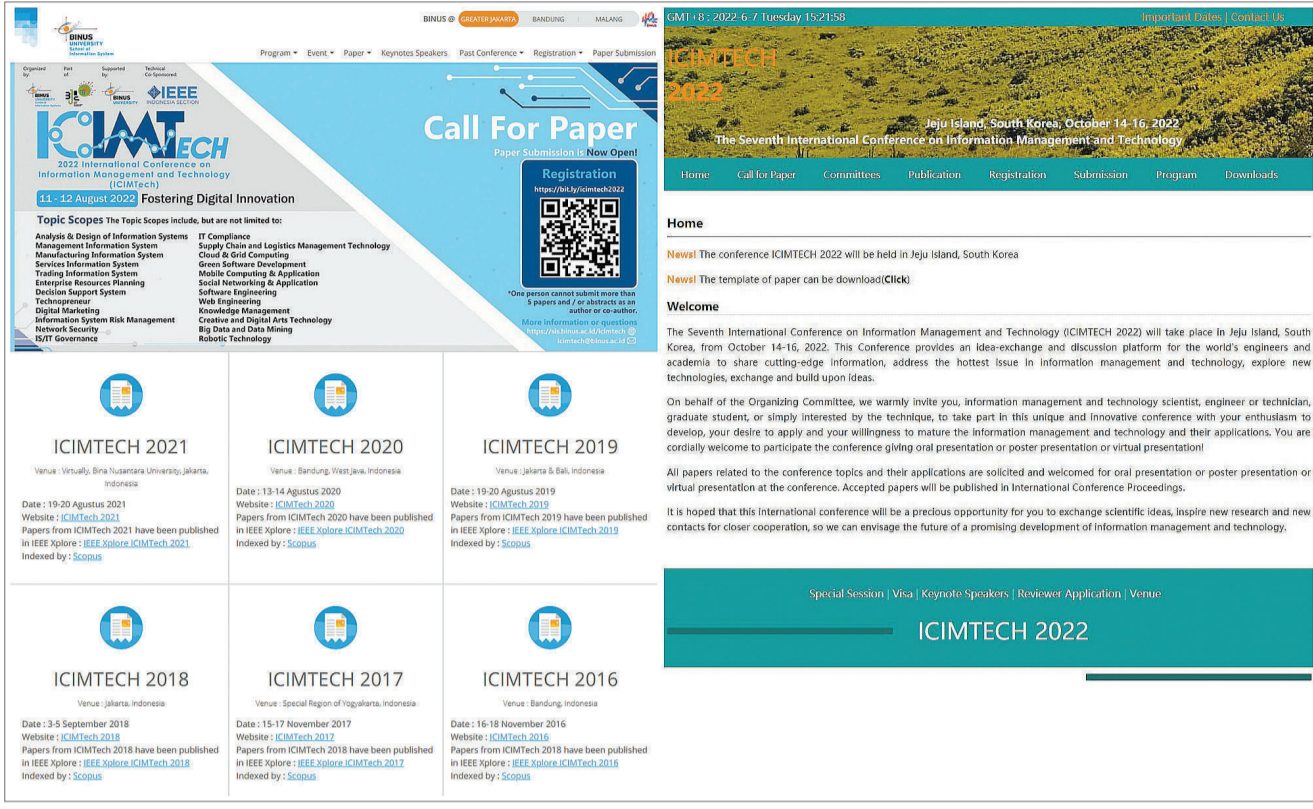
BINUS UNIVERSITY School of Information Systems

BINUS @ GREATER JAKARTA BANDUNG MALANG

Program ▾ Event ▾ Paper ▾ Keynotes Speakers Past Conference ▾ Registration ▾ Paper Submission

Organized by: Part of: Supported by: Technical Co-Sponsored:

BINUS UNIVERSITY IEEE INDONESIA SECTION

ICIMTECH

2022 International Conference on Information Management and Technology (ICIMTech)

11 - 12 August 2022 Fostering Digital Innovation

Call For Paper

Paper Submission is Now Open!

Registration
https://bit.ly/icimtech2022

*One person cannot submit more than 5 papers and / or abstracts as an author or co-author.

More information or questions
https://sis.binus.ac.id/icimtech
icimtech@binus.ac.id

Topic Scopes The Topic Scopes include, but are not limited to:

Analysis & Design of Information Systems
Management Information System
Manufacturing Information System
Services Information System
Trading Information System
Enterprise Resources Planning
Decision Support System
Technopreneur
Digital Marketing
Information System Risk Management
Network Security
IS/IT Governance

IT Compliance
Supply Chain and Logistics Management Technology
Cloud & Grid Computing
Green Software Development
Mobile Computing & Application
Social Networking & Application
Software Engineering
Web Engineering
Knowledge Management
Creative and Digital Arts Technology
Big Data and Data Mining
Robotic Technology

ICIMTECH 2021
Venue : Virtually, Bina Nusantara University, Jakarta, Indonesia
Date : 19-20 Agustus 2021
Website : ICIMTech 2021
Papers from ICIMTech 2021 have been published in IEEE Xplore : IEEE Xplore ICIMTech 2021
Indexed by : Scopus

ICIMTECH 2020
Venue : Bandung, West Java, Indonesia
Date : 13-14 Agustus 2020
Website : ICIMTech 2020
Papers from ICIMTech 2020 have been published in IEEE Xplore : IEEE Xplore ICIMTech 2020
Indexed by : Scopus

ICIMTECH 2019
Venue : Jakarta & Bali, Indonesia
Date : 19-20 Agustus 2019
Website : ICIMTech 2019
Papers from ICIMTech 2019 have been published in IEEE Xplore : IEEE Xplore ICIMTech 2019
Indexed by : Scopus

ICIMTECH 2018
Venue : Jakarta, Indonesia
Date : 3-5 September 2018
Website : ICIMTech 2018
Papers from ICIMTech 2018 have been published in IEEE Xplore : IEEE Xplore ICIMTech 2018
Indexed by : Scopus

ICIMTECH 2017
Venue : Special Region of Yogyakarta, Indonesia
Date : 15-17 November 2017
Website : ICIMTech 2017
Papers from ICIMTech 2018 have been published in IEEE Xplore : IEEE Xplore ICIMTech 2017
Indexed by : Scopus

ICIMTECH 2016
Venue : Bandung, Indonesia
Date : 16-18 November 2016
Website : ICIMTech 2016
Papers from ICIMTech 2018 have been published in IEEE Xplore : IEEE Xplore ICIMTech 2016
Indexed by : Scopus

GMT+8 : 2022-6-7 Tuesday 15:21:58

Important Dates | Contact Us

ICIMTECH 2022

Jeju Island, South Korea, October 14-16, 2022
The Seventh International Conference on Information Management and Technology

Home Call for Paper Committees Publication Registration Submission Program Downloads

Home

News! The conference ICIMTECH 2022 will be held in Jeju Island, South Korea

News! The template of paper can be download(Click)

Welcome

The Seventh International Conference on Information Management and Technology (ICIMTECH 2022) will take place in Jeju Island, South Korea, from October 14-16, 2022. This Conference provides an idea-exchange and discussion platform for the world's engineers and academia to share cutting-edge information, address the hottest issue in information management and technology, explore new technologies, exchange and build upon ideas.

On behalf of the Organizing Committee, we warmly invite you, information management and technology scientist, engineer or technician, graduate student, or simply interested by the technique, to take part in this unique and innovative conference with your enthusiasm to develop, your desire to apply and your willingness to mature the information management and technology and their applications. You are cordially welcome to participate the conference giving oral presentation or poster presentation or virtual presentation!

All papers related to the conference topics and their applications are solicited and welcomed for oral presentation or poster presentation or virtual presentation at the conference. Accepted papers will be published in International Conference Proceedings.

It is hoped that this international conference will be a precious opportunity for you to exchange scientific ideas, inspire new research and new contacts for closer cooperation, so we can envisage the future of a promising development of information management and technology.

Special Session | Visa | Keynote Speakers | Reviewer Application | Venue

ICIMTECH 2022